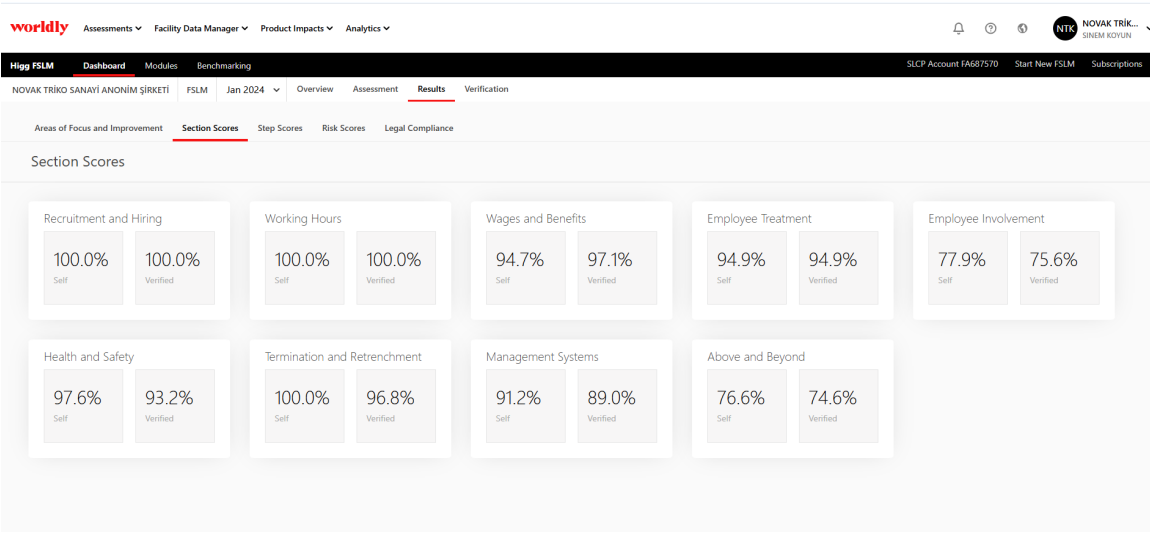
worldly Assessments Facility Data Manager Product Impacts Analytics

NTK NOVAK TRİK... SINEM KOYUN

Higg FSLM Dashboard Modules Benchmarking SLCP Account FA687570 Start New FSLM Subscriptions

NOVAK TRİKO SANAYİ ANONİM ŞİRKETİ FSLM Jan 2024 Overview Assessment Results Verification

Areas of Focus and Improvement Section Scores Step Scores Risk Scores Legal Compliance

Section Scores

Recruitment and Hiring
100.0% Self
100.0% Verified

Working Hours
100.0% Self
100.0% Verified

Wages and Benefits
94.7% Self
97.1% Verified

Employee Treatment
94.9% Self
94.9% Verified

Employee Involvement
77.9% Self
75.6% Verified

Health and Safety
97.6% Self
93.2% Verified

Termination and Retrenchment
100.0% Self
96.8% Verified

Management Systems
91.2% Self
89.0% Verified

Above and Beyond
76.6% Self
74.6% Verified